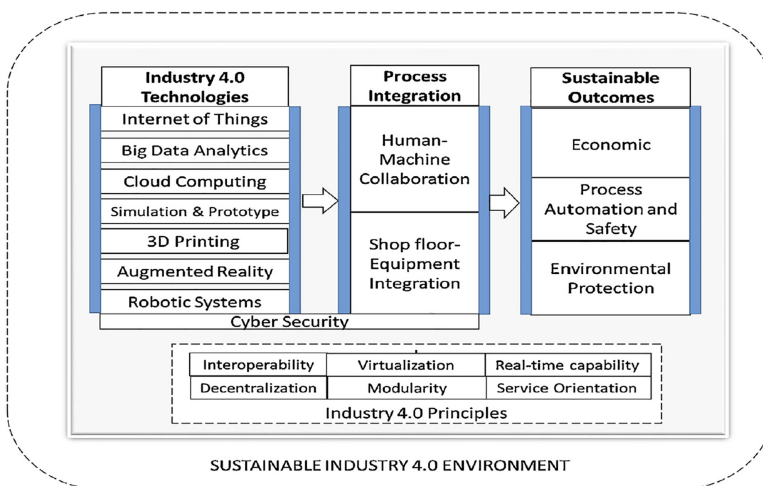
Industry 4.0 Technologies

Internet of Things

Big Data Analytics

Cloud Computing

Simulation & Prototype

3D Printing

Augmented Reality

Robotic Systems

Cyber Security

Process Integration

Human-Machine Collaboration

Shop floor-Equipment Integration

Sustainable Outcomes

Economic

Process Automation and Safety

Environmental Protection

| Interoperability | Virtualization | Real-time capability |
|---|---|---|
| Decentralization | Modularity | Service Orientation |

Industry 4.0 Principles

SUSTAINABLE INDUSTRY 4.0 ENVIRONMENT